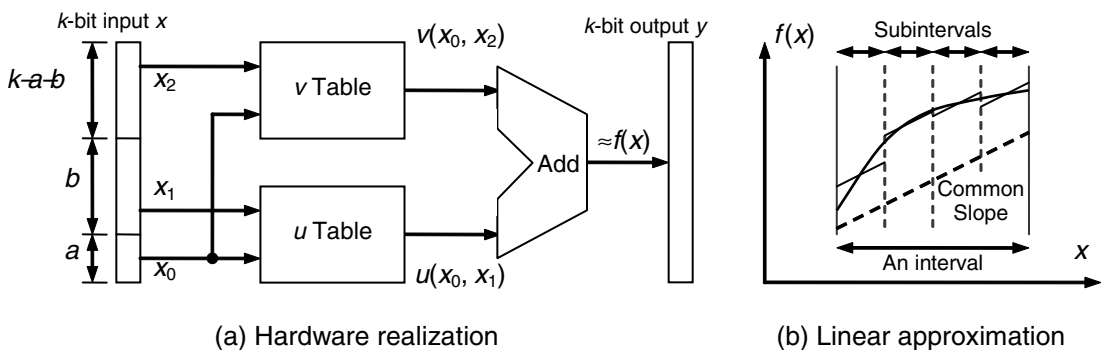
$k$-bit input $x$

$k$-$a$-$b$

$b$

$a$

$x_2$

$x_1$

$x_0$

$v$ Table

$u$ Table

$v(x_0, x_2)$

$u(x_0, x_1)$

Add

$\approx f(x)$

$k$-bit output $y$

(a) Hardware realization

$f(x)$

Subintervals

Common Slope

An interval

$x$

(b) Linear approximation